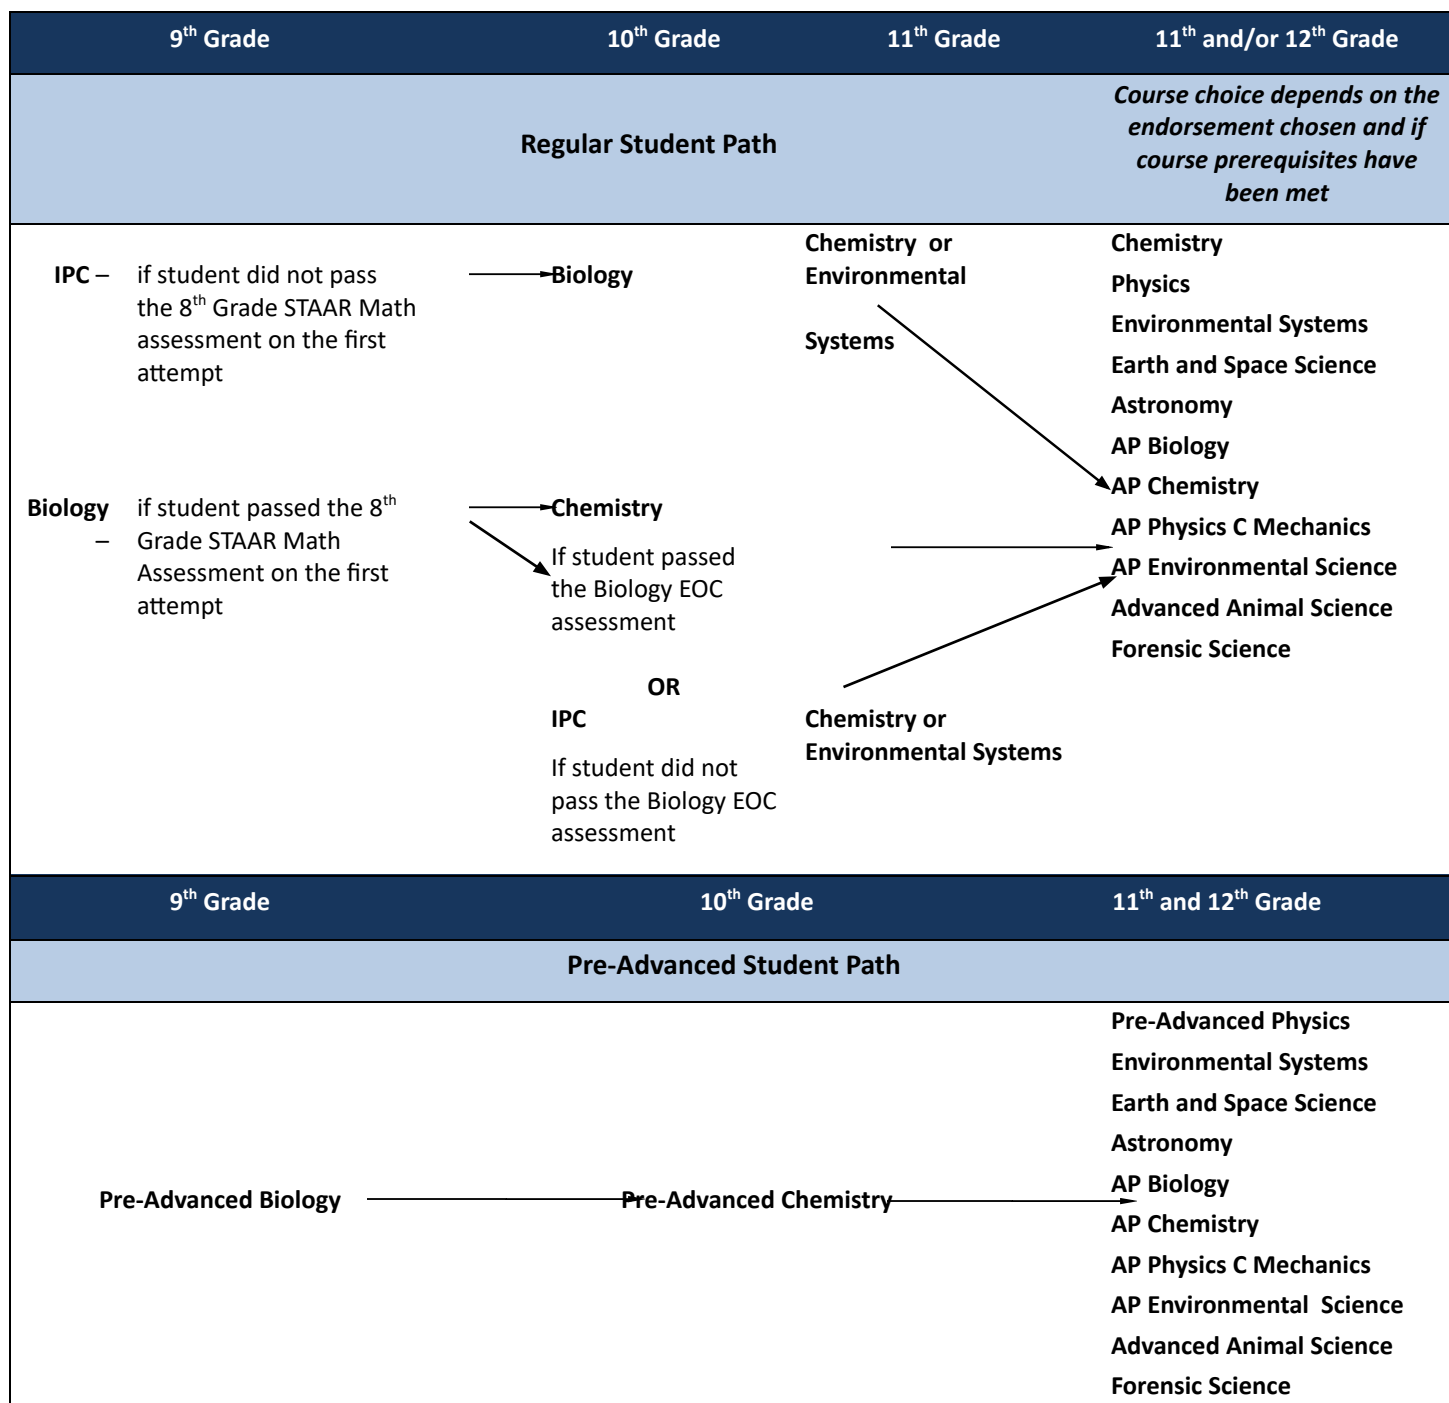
| 9$^{th}$ Grade | 10$^{th}$ Grade | 11$^{th}$ Grade | 11$^{th}$ and/or 12$^{th}$ Grade |
|---|---|---|---|

Regular Student Path

*Course choice depends on the endorsement chosen and if course prerequisites have been met*

IPC – if student did not pass the 8$^{th}$ Grade STAAR Math assessment on the first attempt

Biology

Chemistry or Environmental Systems

Chemistry
Physics
Environmental Systems
Earth and Space Science
Astronomy
AP Biology
AP Chemistry
AP Physics C Mechanics
AP Environmental Science
Advanced Animal Science
Forensic Science

Biology – if student passed the 8$^{th}$ Grade STAAR Math Assessment on the first attempt

Chemistry

If student passed the Biology EOC assessment

OR

IPC

If student did not pass the Biology EOC assessment

Chemistry or Environmental Systems

| 9$^{th}$ Grade | 10$^{th}$ Grade | 11$^{th}$ and 12$^{th}$ Grade |
|---|---|---|

Pre-Advanced Student Path

Pre-Advanced Biology

Pre-Advanced Chemistry

Pre-Advanced Physics
Environmental Systems
Earth and Space Science
Astronomy
AP Biology
AP Chemistry
AP Physics C Mechanics
AP Environmental Science
Advanced Animal Science
Forensic Science